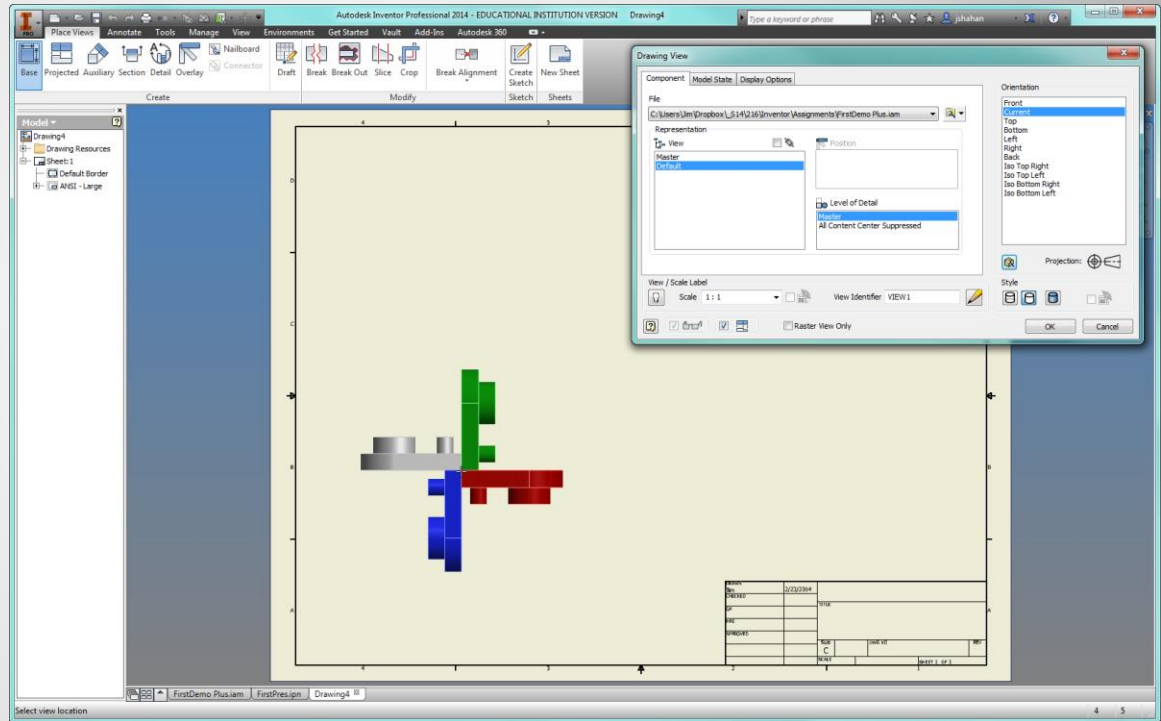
Autodesk Inventor Professional 2014 - EDUCATIONAL INSTITUTION VERSION Drawing4

Type a keyword or phrase

jshahan

PRO

Place Views Annotate Tools Manage View Environments Get Started Vault Add-Ins Autodesk 360

Base Projected Auxiliary Section Detail Overlay Nailboard Connector Draft Break Break Out Slice Crop Break Alignment Create Sketch New Sheet

Create Modify Sketch Sheets

Model

Drawing4
Drawing Resources
Sheet:1
Default Border
ANSI - Large

4 3 2

D

C

B

A

4 3 2

DRAWN
Jim 2/23/2014
CHECKED
QA
MFG
APPROVED
TITLE
SIZE
C
DWG NO
REV
SCALE
SHEET 1 OF 1

Drawing View

Component Model State Display Options

File

C:\Users\Jim\Dropbox\_S14\216\Inventor\Assignments\FirstDemo Plus.iam

Representation

View

Master
Default

Position

Level of Detail

Master
All Content Center Suppressed

Orientation

Front
Current
Top
Bottom
Left
Right
Back
Iso Top Right
Iso Top Left
Iso Bottom Right
Iso Bottom Left

Projection:

View / Scale Label

Scale 1 : 1

View Identifier VIEW1

Style

Raster View Only

OK Cancel

FirstDemo Plus.iam FirstPres.ipn Drawing4

Select view location

4 5